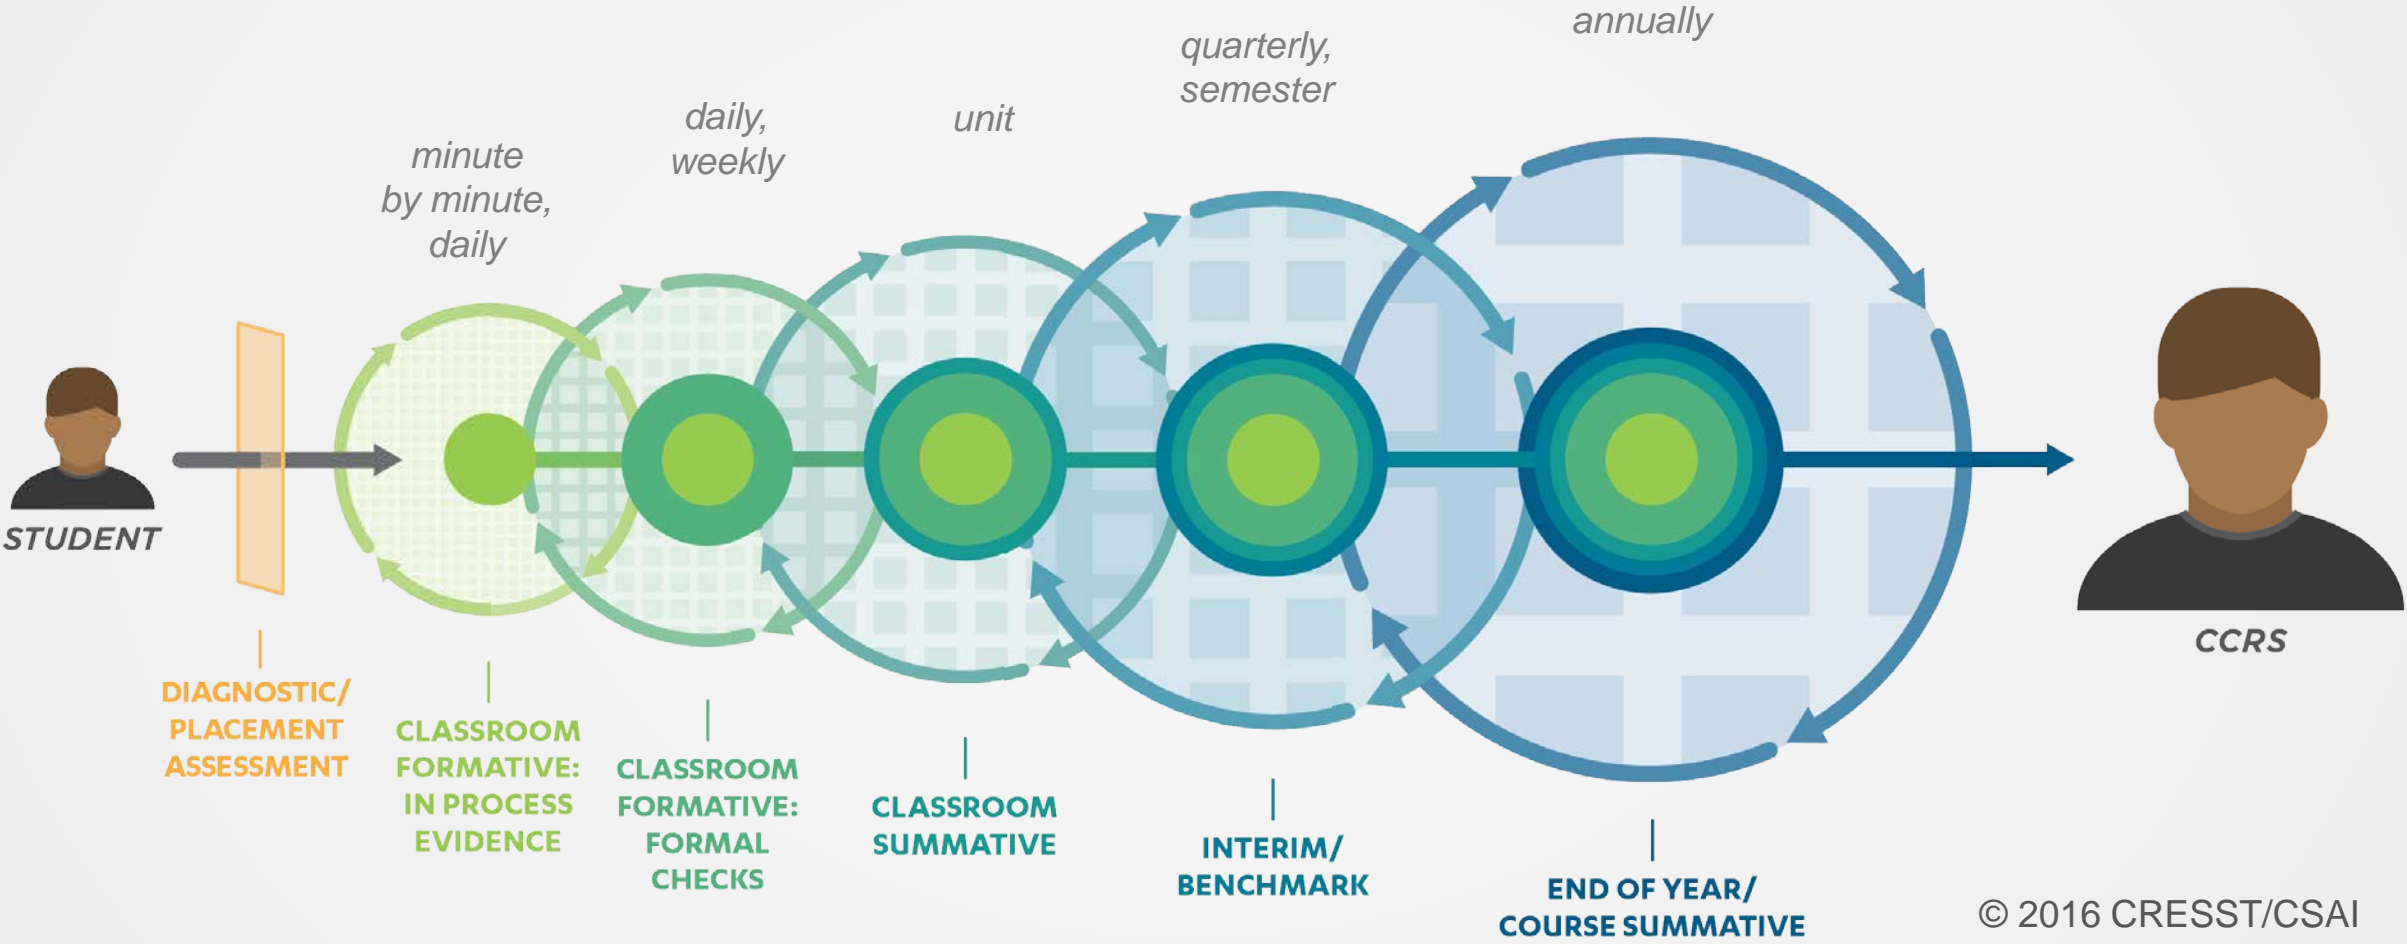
annually

quarterly, semester

daily, weekly

unit

minute by minute, daily

STUDENT

CCRS

DIAGNOSTIC/ PLACEMENT ASSESSMENT

CLASSROOM FORMATIVE: IN PROCESS EVIDENCE

CLASSROOM FORMATIVE: FORMAL CHECKS

CLASSROOM SUMMATIVE

INTERIM/ BENCHMARK

END OF YEAR/ COURSE SUMMATIVE

© 2016 CRESST/CSAI